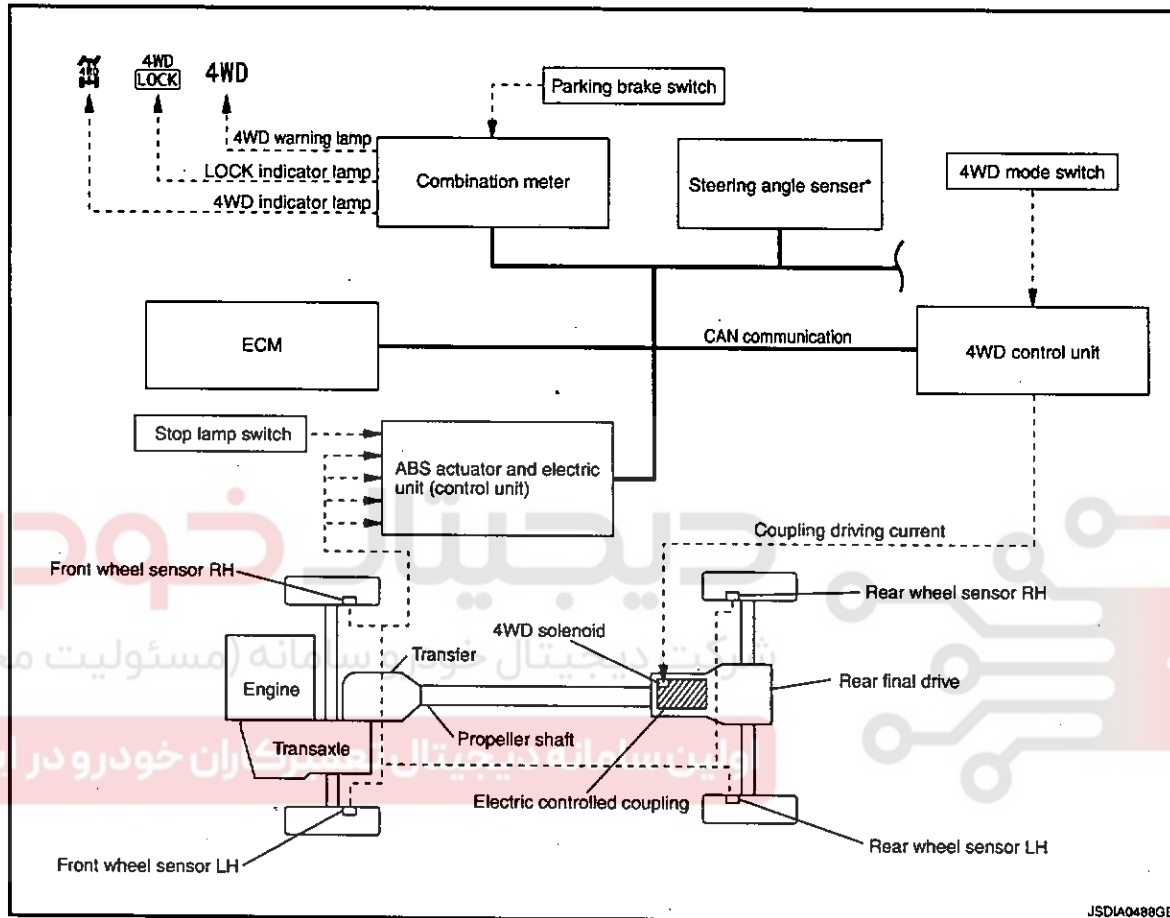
4WD
LOCK
4WD
Parking brake switch
4WD warning lamp
LOCK indicator lamp
4WD indicator lamp
Combination meter
Steering angle senser*
4WD mode switch
ECM
CAN communication
4WD control unit
Stop lamp switch
ABS actuator and electric unit (control unit)
Coupling driving current
Front wheel sensor RH
Rear wheel sensor RH
4WD solenoid
Transfer
Engine
Rear final drive
Transaxle
Propeller shaft
Electric controlled coupling
Front wheel sensor LH
Rear wheel sensor LH
JSDIA0489GB